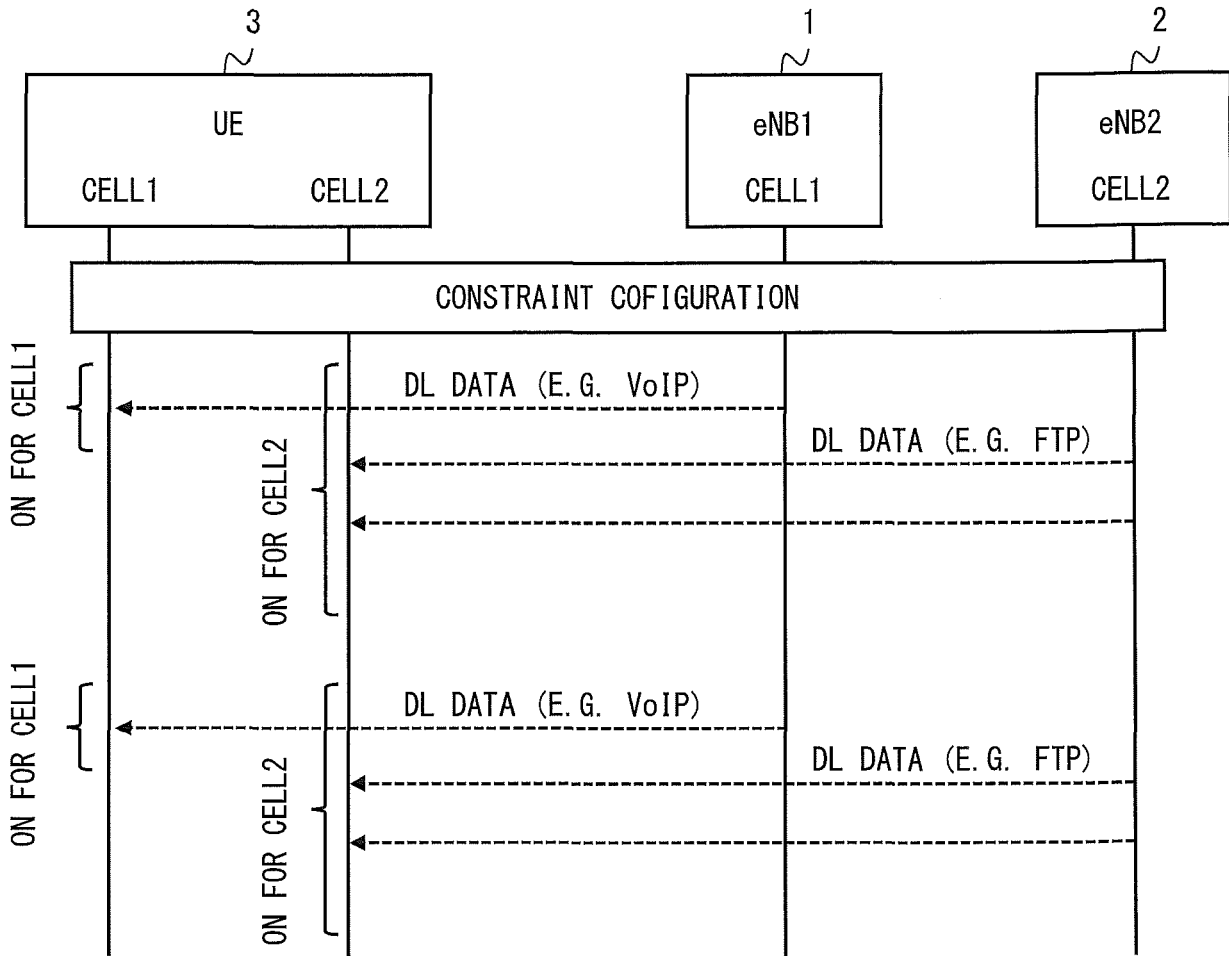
3

1

2

UE

CELL1 CELL2

eNB1

CELL1

eNB2

CELL2

CONSTRAINT COFIGURATION

ON FOR CELL1

ON FOR CELL2

DL DATA (E.G. VoIP)

DL DATA (E.G. FTP)

ON FOR CELL1

ON FOR CELL2

DL DATA (E.G. VoIP)

DL DATA (E.G. FTP)